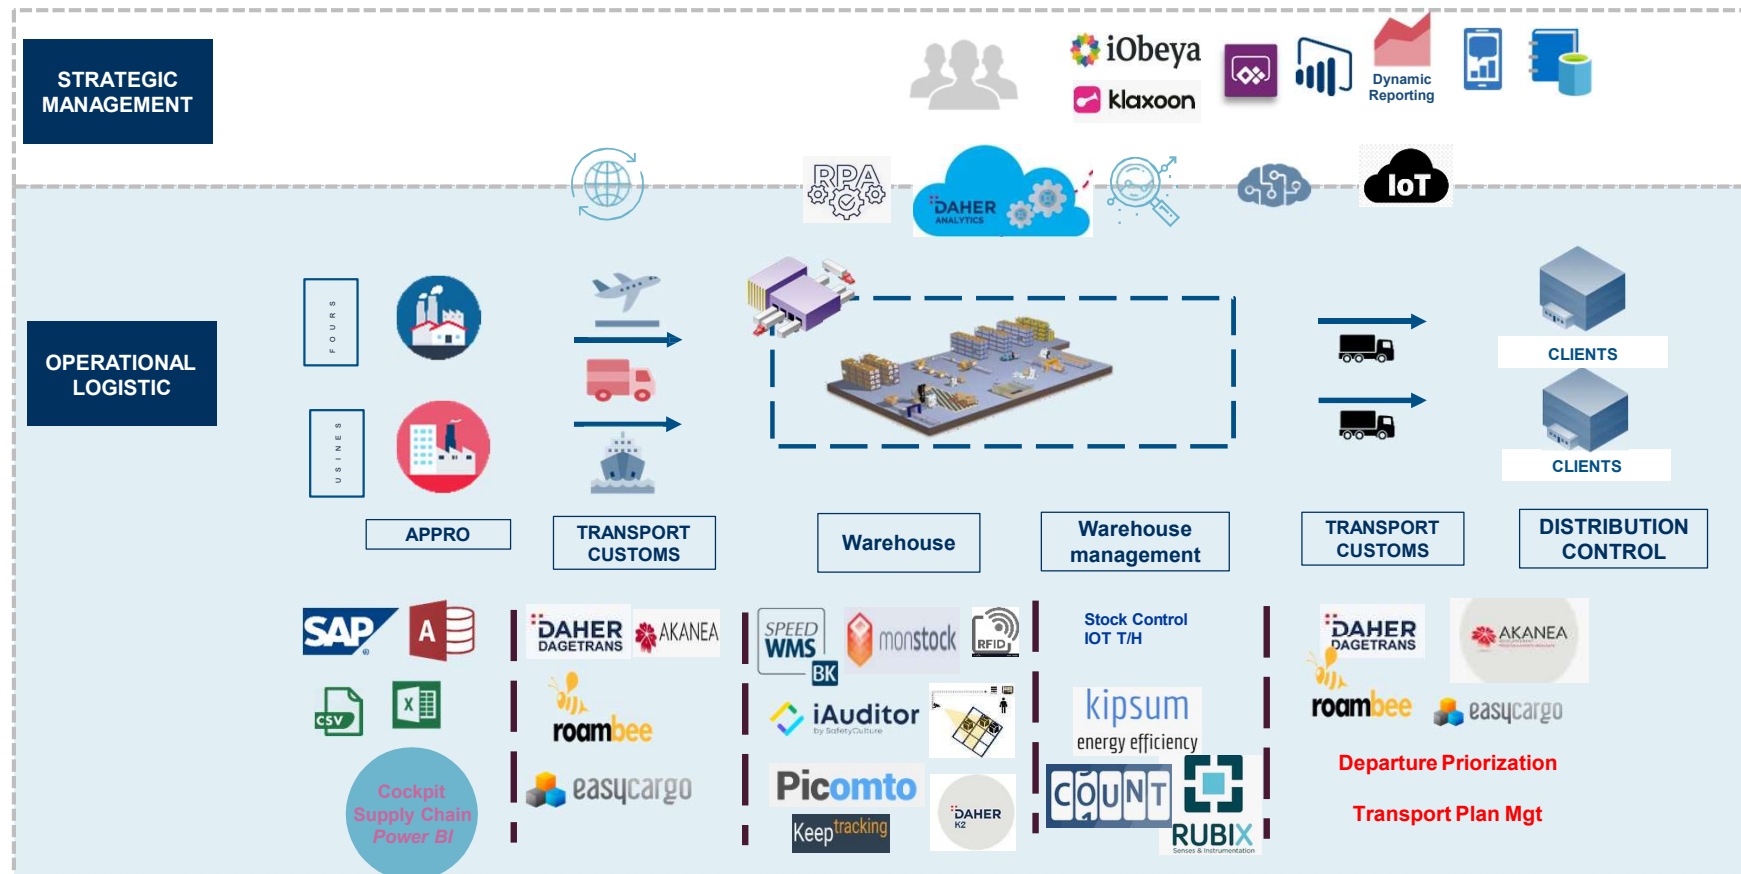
STRATEGIC MANAGEMENT

iObeya
klaxoon
Dynamic Reporting

RPA
DAHER ANALYTICS
IoT

OPERATIONAL LOGISTIC

FOURS
USINES

CLIENTS
CLIENTS

APPRO
TRANSPORT CUSTOMS
Warehouse
Warehouse management
TRANSPORT CUSTOMS
DISTRIBUTION CONTROL

SAP
A
CSV
X
Cockpit Supply Chain Power BI

DAHER DAGETRANS
AKANEA
roambee
easycargo

SPEED WMS
BK
monstock
RFID
iAuditor
by SafetyCulture
Picomto
Keeptracking
DAHER K2

Stock Control
IOT T/H
kipsum
energy efficiency
COUNT
RUBIX
Senses & Instrumentation

DAHER DAGETRANS
AKANEA
roambee
easycargo
Departure Priorization
Transport Plan Mgt